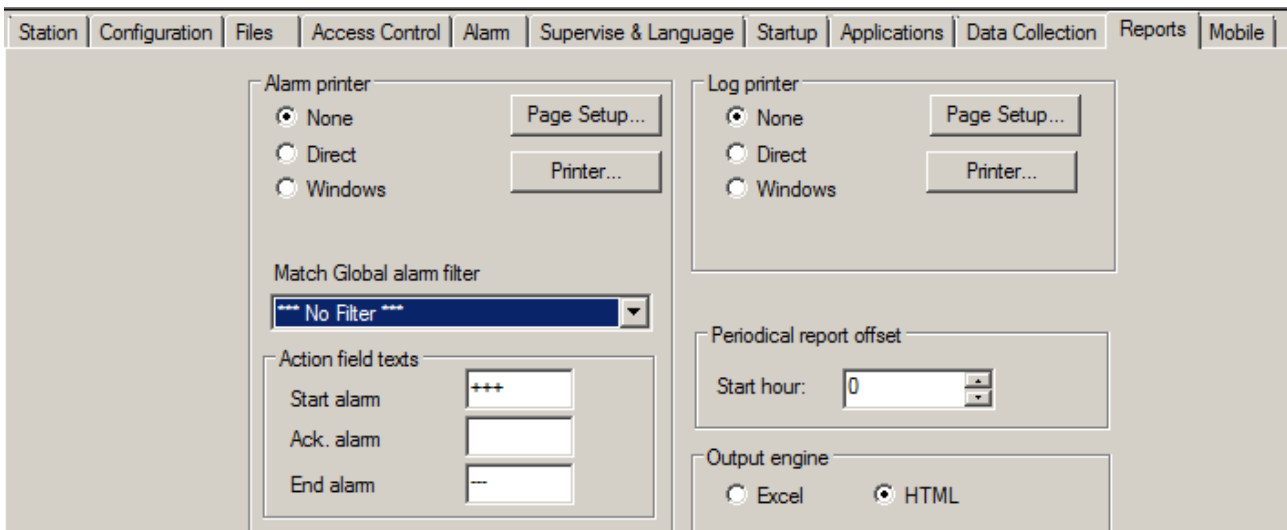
Station | Configuration | Files | Access Control | Alarm | Supervise & Language | Startup | Applications | Data Collection | Reports | Mobile

Alarm printer
None
Direct
Windows
Page Setup...
Printer...

Match Global alarm filter
*** No Filter ***

Action field texts
Start alarm +++
Ack. alarm
End alarm ---

Log printer
None
Direct
Windows
Page Setup...
Printer...

Periodical report offset
Start hour: 0

Output engine
Excel
HTML